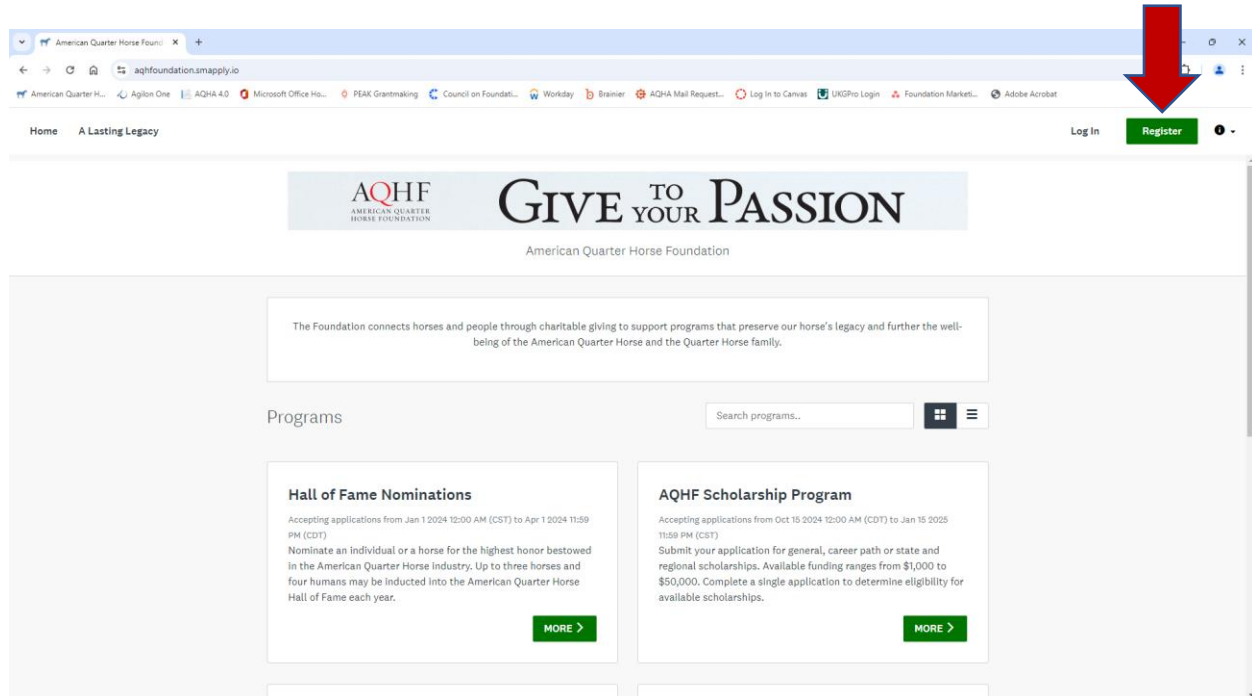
American Quarter Horse Found ×  +

aqhfoundation.smapply.io

American Quarter H...  Agilon One  AQHA 4.0  Microsoft Office Ho...  PEAK Grantmaking  Council on Foundati...  Workday  Brainier  AQHA Mail Request...  Log In to Canvas  UKGPro Login  Foundation Marketi...  Adobe Acrobat

Home  A Lasting Legacy

Log In  Register

AQHF AMERICAN QUARTER HORSE FOUNDATION  GIVE TO YOUR PASSION

American Quarter Horse Foundation

The Foundation connects horses and people through charitable giving to support programs that preserve our horse's legacy and further the well-being of the American Quarter Horse and the Quarter Horse family.

Programs

Search programs..

Hall of Fame Nominations

Accepting applications from Jan 1 2024 12:00 AM (CST) to Apr 1 2024 11:59 PM (CDT)

Nominate an individual or a horse for the highest honor bestowed in the American Quarter Horse industry. Up to three horses and four humans may be inducted into the American Quarter Horse Hall of Fame each year.

MORE >

AQHF Scholarship Program

Accepting applications from Oct 15 2024 12:00 AM (CDT) to Jan 15 2025 11:59 PM (CST)

Submit your application for general, career path or state and regional scholarships. Available funding ranges from $1,000 to $50,000. Complete a single application to determine eligibility for available scholarships.

MORE >